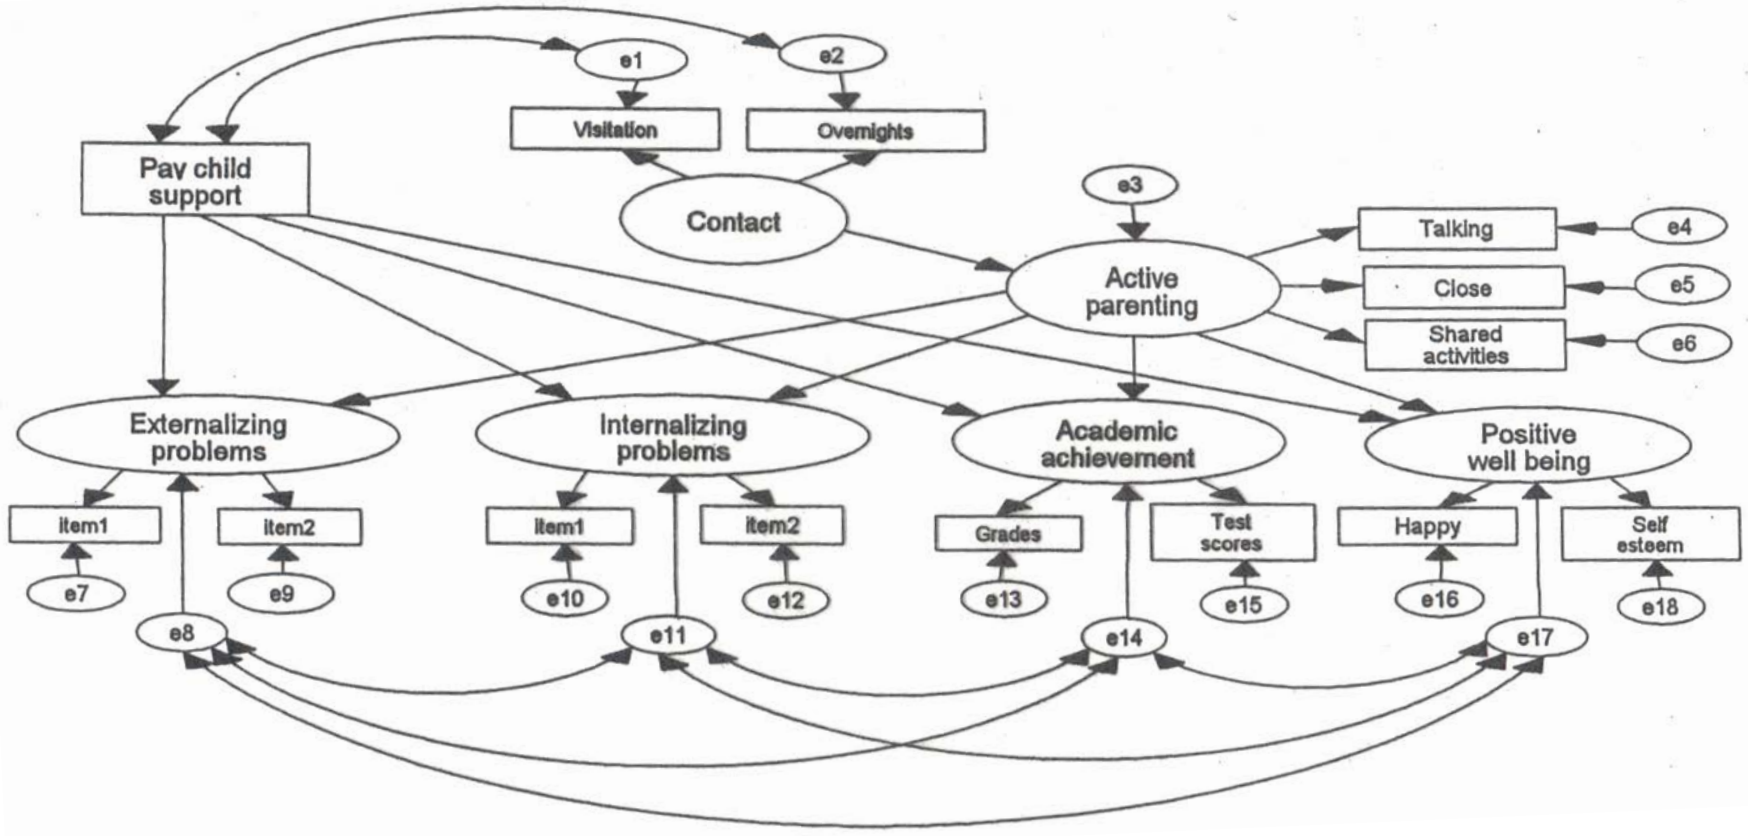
e1

e2

Visitation

Overnights

Pay child support

Contact

e3

Active parenting

Talking

e4

Close

e5

Shared activities

e6

Externalizing problems

Internalizing problems

Academic achievement

Positive well being

item1

item2

item1

item2

Grades

Test scores

Happy

Self esteem

e7

e9

e10

e12

e13

e15

e16

e18

e8

e11

e14

e17